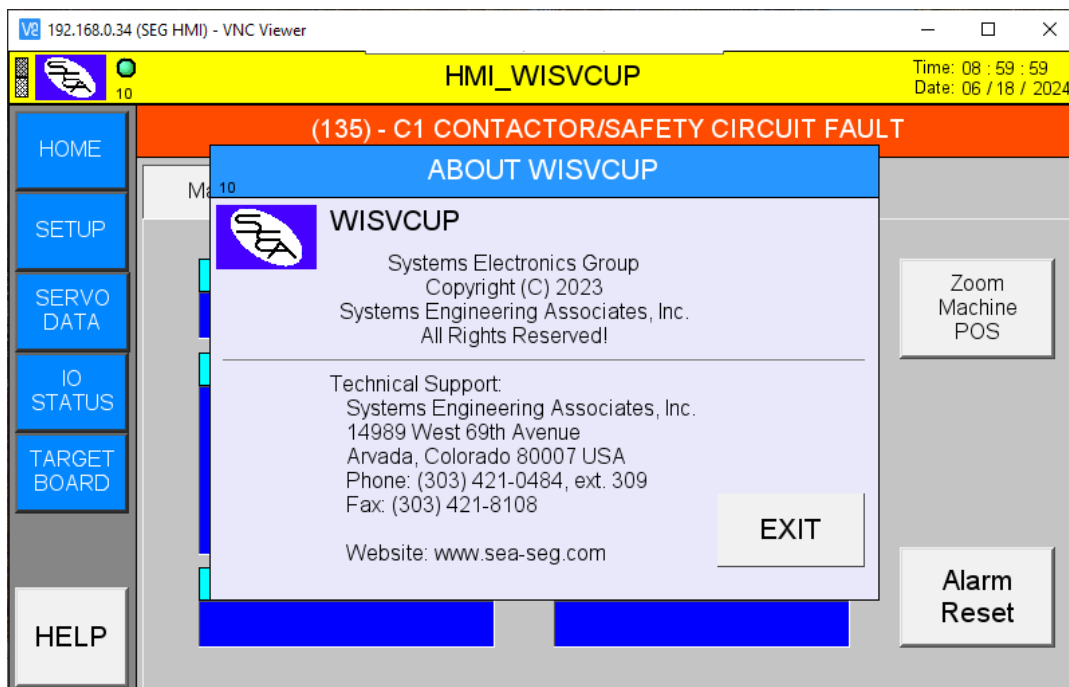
192.168.0.34 (SEG HMI) - VNC Viewer

SEA 10

HMI_WISVCUP

Time: 08 : 59 : 59
Date: 06 / 18 / 2024

HOME

SETUP

SERVO DATA

IO STATUS

TARGET BOARD

HELP

(135) - C1 CONTACTOR/SAFETY CIRCUIT FAULT

Ma

ABOUT WISVCUP

10

SEA

WISVCUP

Systems Electronics Group
Copyright (C) 2023
Systems Engineering Associates, Inc.
All Rights Reserved!

Technical Support:
Systems Engineering Associates, Inc.
14989 West 69th Avenue
Arvada, Colorado 80007 USA
Phone: (303) 421-0484, ext. 309
Fax: (303) 421-8108

Website: www.sea-seg.com

EXIT

Zoom Machine POS

Alarm Reset